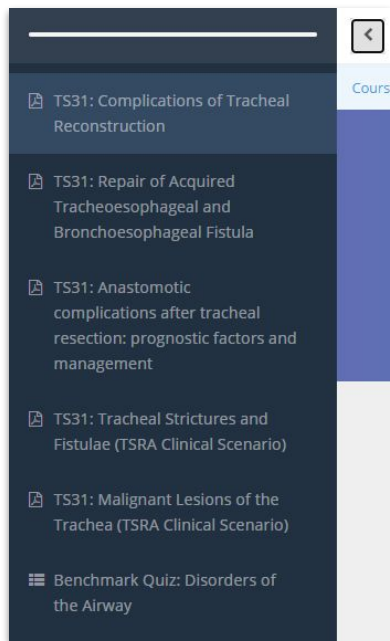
TS31: Complications of Tracheal Reconstruction

TS31: Repair of Acquired Tracheoesophageal and Bronchoesophageal Fistula

TS31: Anastomotic complications after tracheal resection: prognostic factors and management

TS31: Tracheal Strictures and Fistulae (TSRA Clinical Scenario)

TS31: Malignant Lesions of the Trachea (TSRA Clinical Scenario)

Benchmark Quiz: Disorders of the Airway

<

Cours